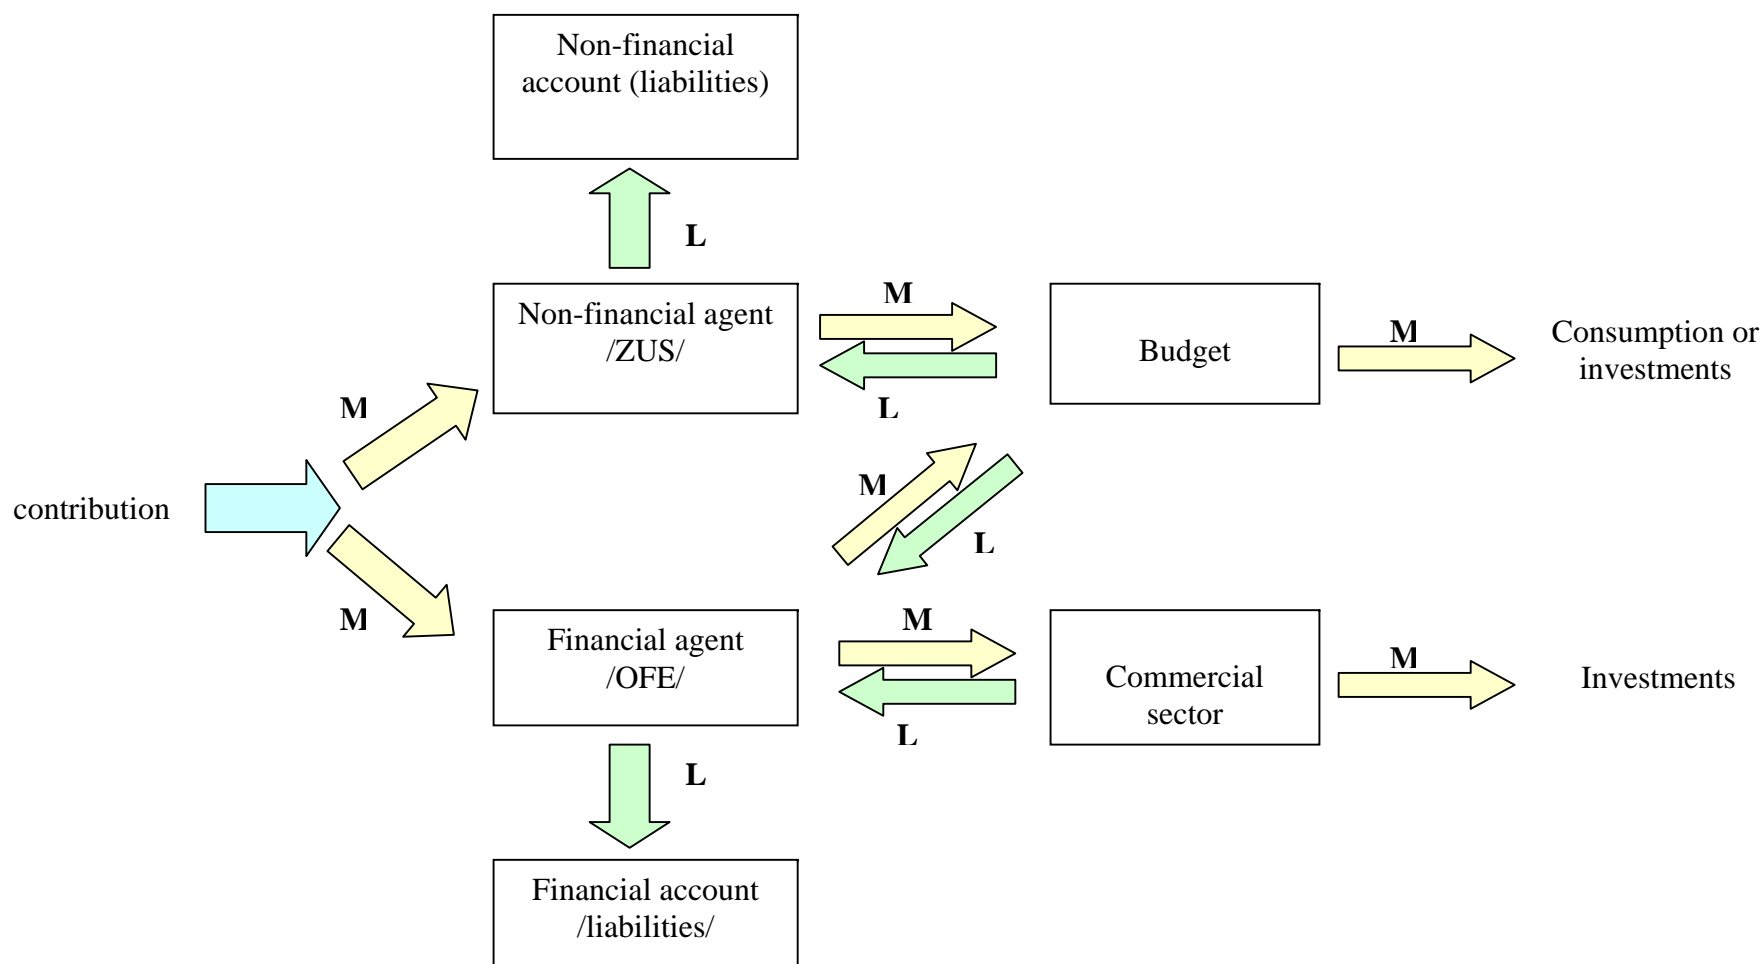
Non-financial account (liabilities)

L

Non-financial agent /ZUS/

M

L

Budget

M

Consumption or investments

M

contribution

M

M

L

Financial agent /OFE/

M

L

Commercial sector

M

Investments

L

Financial account /liabilities/